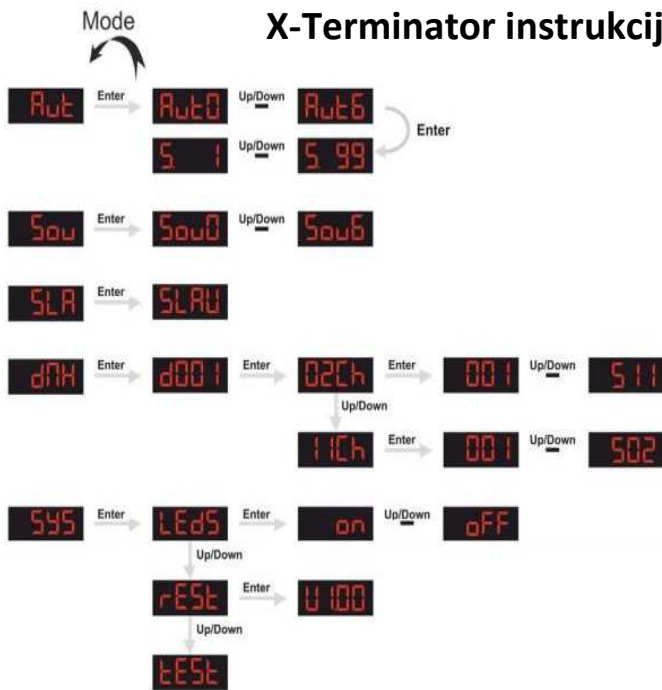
Mode

X-Terminator instrukcij

AUt Enter AUt0 Up/Down AUt6
S 1 Up/Down S 99 Enter

Sou Enter Sou0 Up/Down Sou6

SLA Enter SLAU

dMX Enter d001 Enter 02Ch Enter 001 Up/Down 511
Up/Down
11Ch Enter 001 Up/Down 502

SYS Enter LEdS Enter on Up/Down oFF
Up/Down
rESt Enter U1.00
Up/Down
tESt